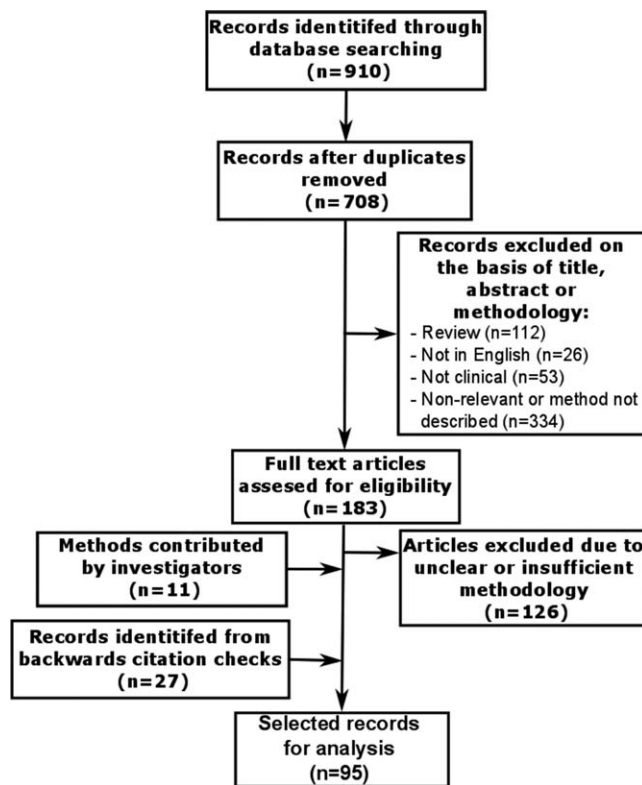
Records identitifed through database searching (n=910)

Records after duplicates removed (n=708)

Records excluded on the basis of title, abstract or methodology:
- Review (n=112)
- Not in English (n=26)
- Not clinical (n=53)
- Non-relevant or method not described (n=334)

Full text articles assesed for eligibility (n=183)

Methods contributed by investigators (n=11)

Articles excluded due to unclear or insufficient methodology (n=126)

Records identitifed from backwards citation checks (n=27)

Selected records for analysis (n=95)